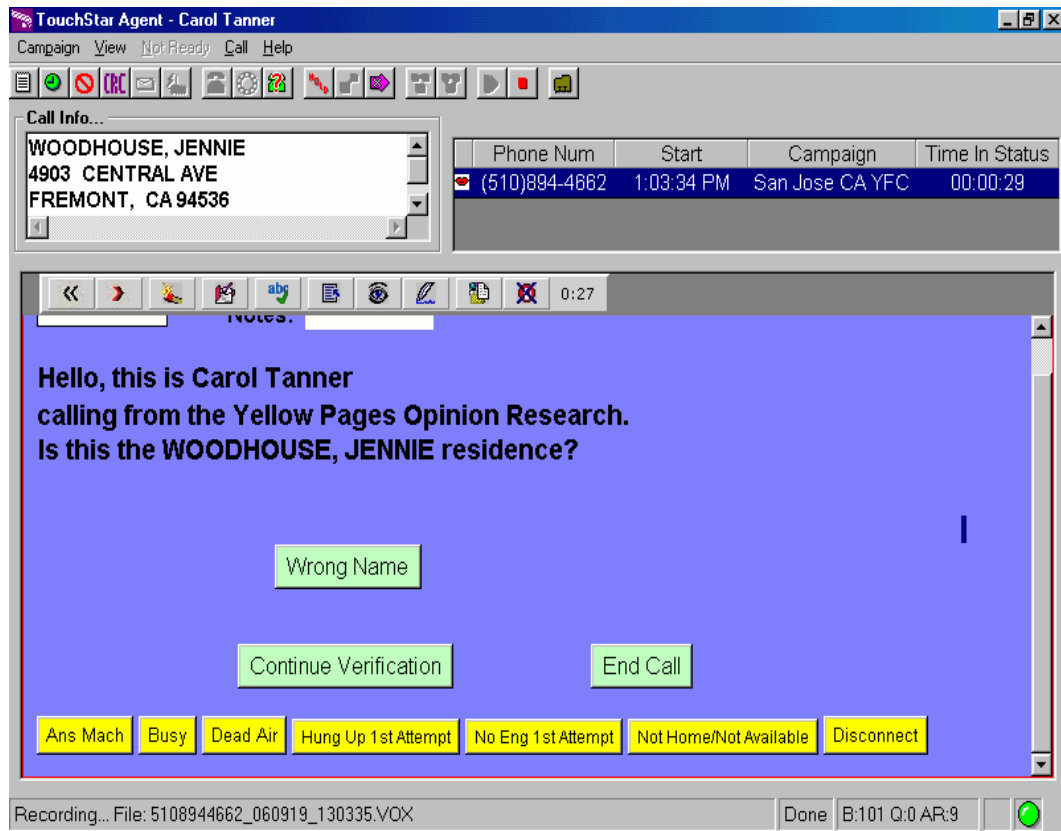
TouchStar Agent - Carol Tanner

Campaign View Not Ready Call Help

Call Info...

WOODHOUSE, JENNIE
4903 CENTRAL AVE
FREMONT, CA 94536

| Phone Num | Start | Campaign | Time In Status |
|---|---|---|---|
| (510)894-4662 | 1:03:34 PM | San Jose CA YFC | 00:00:29 |

0:27

Notes:

Hello, this is Carol Tanner
calling from the Yellow Pages Opinion Research.
Is this the WOODHOUSE, JENNIE residence?

Wrong Name

Continue Verification

End Call

Ans Mach Busy Dead Air Hung Up 1st Attempt No Eng 1st Attempt Not Home/Not Available Disconnect

Recording... File: 5108944662_060919_130335.VOX

Done B:101 Q:0 AR:9